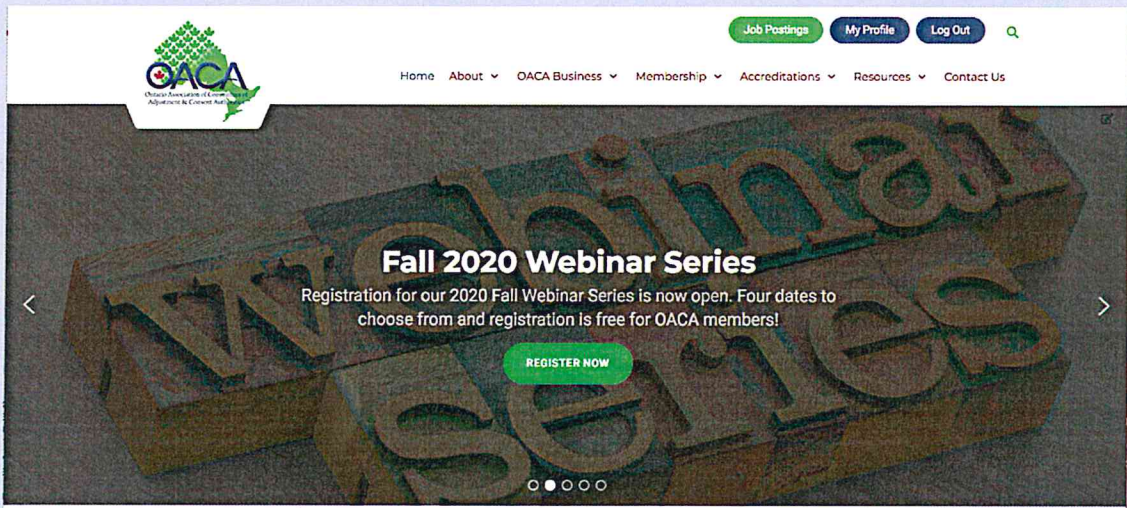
Job Postings My Profile Log Out

OACA
Ontario Association of Committees of Adjustment & Consent Authorities

Home About OACA Business Membership Accreditations Resources Contact Us

webinar series

Fall 2020 Webinar Series

Registration for our 2020 Fall Webinar Series is now open. Four dates to choose from and registration is free for OACA members!

REGISTER NOW